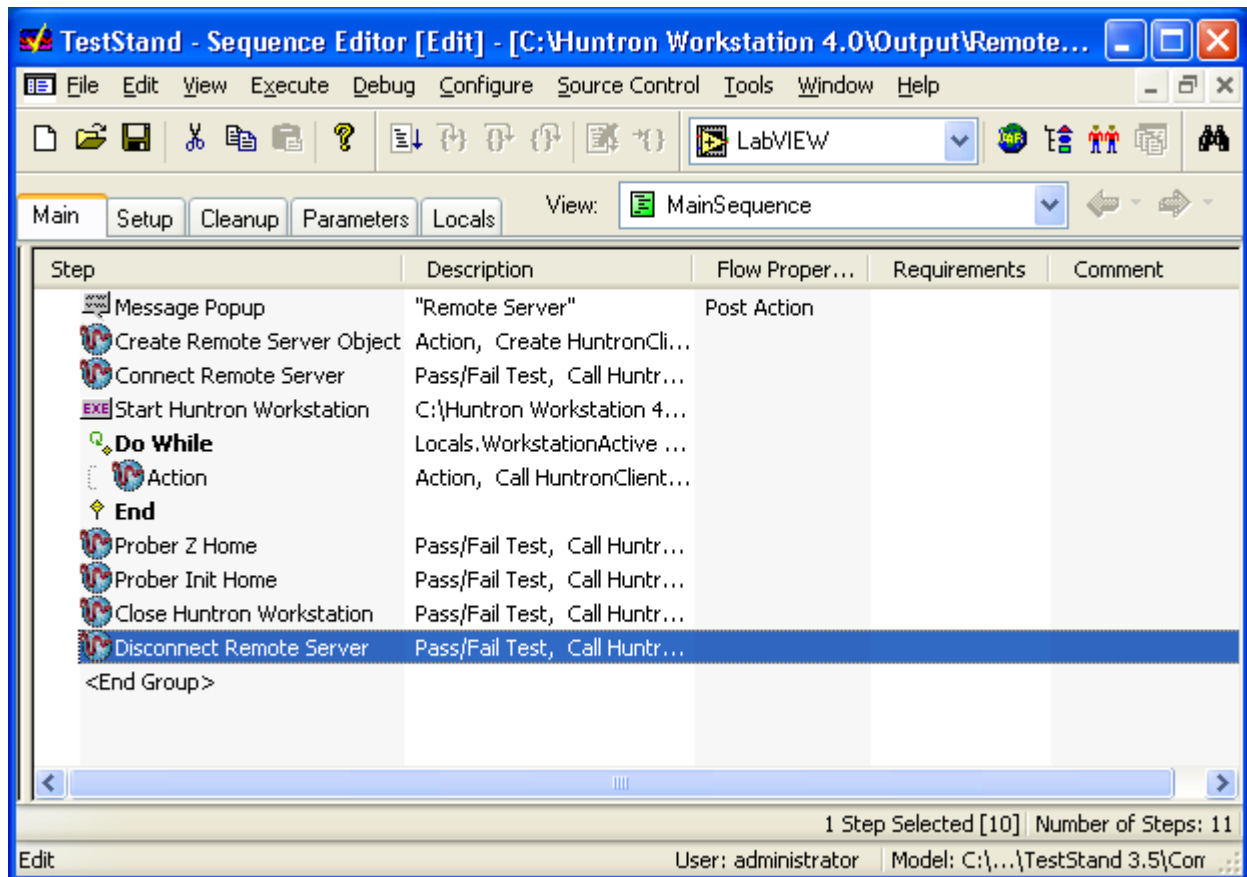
TestStand - Sequence Editor [Edit] - [C:\Huntron Workstation 4.0\Output\Remote...

File Edit View Execute Debug Configure Source Control Tools Window Help

LabVIEW

Main Setup Cleanup Parameters Locals View: MainSequence

| Step | Description | Flow Proper... | Requirements | Comment |
|---|---|---|---|---|
| Message Popup | "Remote Server" | Post Action | | |
| Create Remote Server Object | Action, Create HuntronCli... | | | |
| Connect Remote Server | Pass/Fail Test, Call Huntr... | | | |
| Start Huntron Workstation | C:\Huntron Workstation 4... | | | |
| Do While | Locals.WorkstationActive ... | | | |
| Action | Action, Call HuntronClient... | | | |
| End | | | | |
| Prober Z Home | Pass/Fail Test, Call Huntr... | | | |
| Prober Init Home | Pass/Fail Test, Call Huntr... | | | |
| Close Huntron Workstation | Pass/Fail Test, Call Huntr... | | | |
| Disconnect Remote Server | Pass/Fail Test, Call Huntr... | | | |
| <End Group> | | | | |

1 Step Selected [10] Number of Steps: 11

Edit User: administrator Model: C:\...\TestStand 3.5\Cor